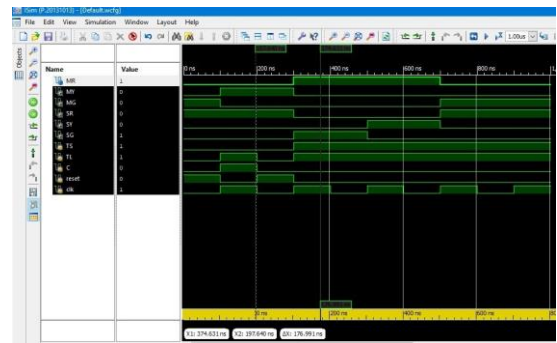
ISim (P.20131013) - [Default.wcfg]

File Edit View Simulation Window Layout Help

1.00us

Objects

| Name | Value |
|---|---|
| MR | 1 |
| MY | 0 |
| MG | 0 |
| SR | 0 |
| SY | 0 |
| SG | 1 |
| TS | 1 |
| TL | 1 |
| C | 0 |
| reset | 0 |
| clk | 1 |

0 ns
200 ns
400 ns
600 ns
800 ns

0 ns
200 ns
400 ns
600 ns

X1: 374.631 ns
X2: 197.640 ns
ΔX: 176.991 ns